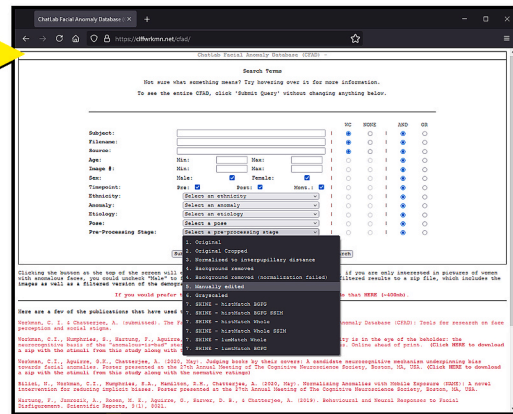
ChatLab Facial Anomaly Database | ×   +

https://cfd.cfmrn.net/cfad/

ChatLab Facial Anomaly Database (CFAD)

Search Terms

Not sure what something means? Try hovering over it for more information.

To see the entire CFAD, click 'Submit Query' without changing anything below.

| | | WC | NONE | | AND | OR |
|---|---|---|---|---|---|---|
| Subject: | | | | | | |
| Filename: | | | | | | |
| Source: | | | | | | |
| Age: | Min: Max: | | | | | |
| Image #: | Min: Max: | | | | | |
| Sex: | Male: Female: | | | | | |
| Timepoint: | Pre: Post: Mann.: | | | | | |
| Ethnicity: | Select an ethnicity | | | | | |
| Anomaly: | Select an anomaly | | | | | |
| Etiology: | Select an etiology | | | | | |
| Pose: | Select a pose | | | | | |
| Pre-Processing Stage: | Select a pre-processing stage | | | | | |

1. Original
2. Original Cropped
3. Normalized to interpupillary distance
4. Background removed
5. Background removed (normalization failed)
6. Manually edited
6. Grayscaled
7. SHINE - histMatch BGFG
7. SHINE - histMatch BGFG SSIM
7. SHINE - histMatch Whole
7. SHINE - histMatch Whole SSIM
7. SHINE - lumMatch Whole
7. SHINE - lumMatch BGFG

Clicking the button at the top of the screen will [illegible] if you are only interested in pictures of women with anomalous faces, you could uncheck "Male" to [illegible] filtered results to a zip file, which includes the images as well as a filtered version of the demogra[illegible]

If you would prefer t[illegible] than HERE (~400mb).

Here are a few of the publications that have used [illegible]

Workman, C. I. & Chatterjee, A. (submitted). The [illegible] Anomaly Database (CFAD): Tools for research on face perception and social stigma.

Workman, C.I., Humphries, S., Hartung, F., Aguirre, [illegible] ty is in the eye of the beholder: the neurocognitive basis of the "anomalous-is-bad" ster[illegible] Online ahead of print. (Click HERE to download a zip with the stimuli from this study along with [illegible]

Workman, C.I., Aguirre, G.K., Chatterjee, A. (2020, May). Judging books by their covers: A candidate neurocognitive mechanism underlying bias towards facial anomalies. Poster presented at the 27th Annual Meeting of The Cognitive Neuroscience Society, Boston, MA, USA. (Click HERE to download a zip with the stimuli from this study along with the normative ratings)

Miller, M., Workman, C.I., Humphries, S.A., Hamilton, R.H., Chatterjee, A. (2020, May). Normalizing Anomalies with Mobile Exposure (NAME): A novel intervention for reducing implicit biases. Poster presented at the 27th Annual Meeting of The Cognitive Neuroscience Society, Boston, MA, USA. (Click HERE

Hartung, F., Jamrozik, A., Rosen, M. E., Aguirre, G., Sarwer, D. B., & Chatterjee, A. (2019). Behavioural and Neural Responses to Facial Disfigurement. Scientific Reports, 9(1), 8021.